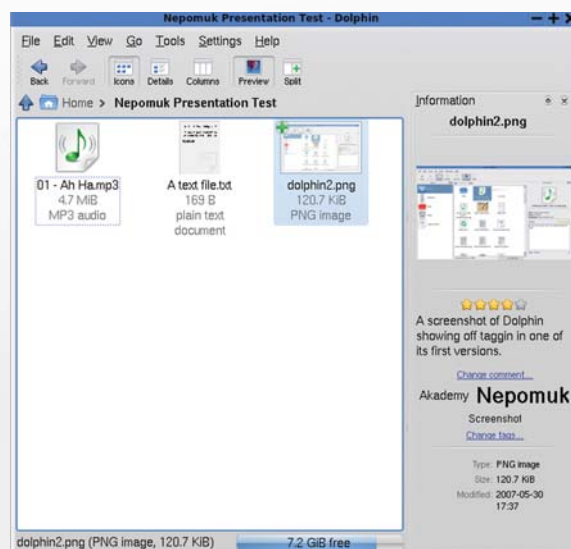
Nepomuk Presentation Test - Dolphin

File Edit View Go Tools Settings Help

Back Forward Icons Details Columns Preview Split

Home > Nepomuk Presentation Test

01 - Ah Ha.mp3
4.7 MiB
MP3 audio

A text file.txt
169 B
plain text document

dolphin2.png
120.7 KiB
PNG image

Information

dolphin2.png

A screenshot of Dolphin showing off taggin in one of its first versions.

Change comment...

Akademy Nepomuk
Screenshot

Change tags...

Type: PNG image
Size: 120.7 KiB
Modified: 2007-05-30 17:37

dolphin2.png (PNG image, 120.7 KiB)

7.2 GiB free